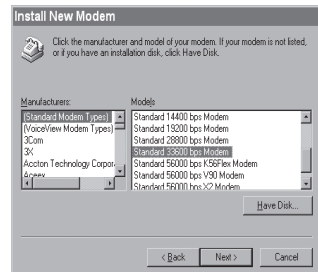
Install New Modem

Click the manufacturer and model of your modem. If your modem is not listed, or if you have an installation disk, click Have Disk.

Manufacturers:
(Standard Modem Types)
(VoiceView Modem Types)
3Com
3X
Accton Technology Corpor
Aceex

Models
Standard 14400 bps Modem
Standard 19200 bps Modem
Standard 28800 bps Modem
Standard 33600 bps Modem
Standard 56000 bps K56Flex Modem
Standard 56000 bps V90 Modem
Standard 56000 bps X2 Modem

Have Disk...

< Back
Next >
Cancel